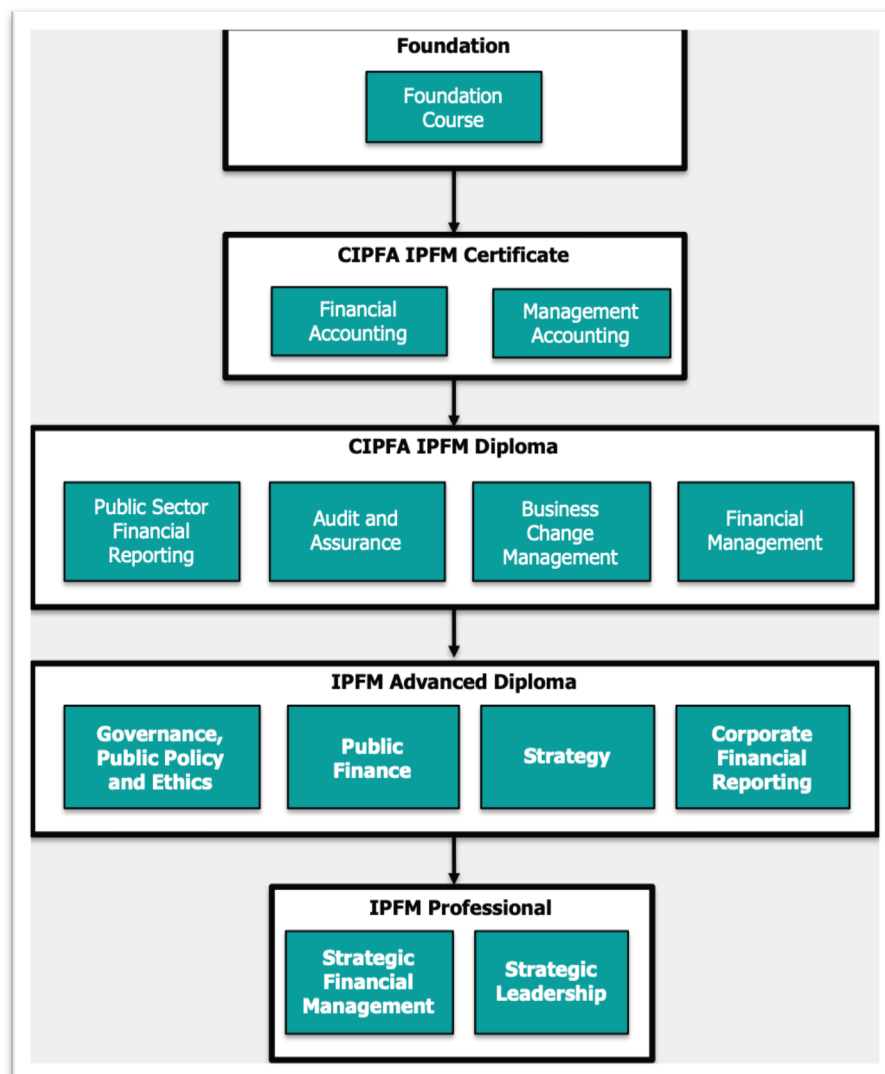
Foundation

Foundation Course

CIPFA IPFM Certificate

Financial Accounting

Management Accounting

CIPFA IPFM Diploma

Public Sector Financial Reporting

Audit and Assurance

Business Change Management

Financial Management

IPFM Advanced Diploma

Governance, Public Policy and Ethics

Public Finance

Strategy

Corporate Financial Reporting

IPFM Professional

Strategic Financial Management

Strategic Leadership